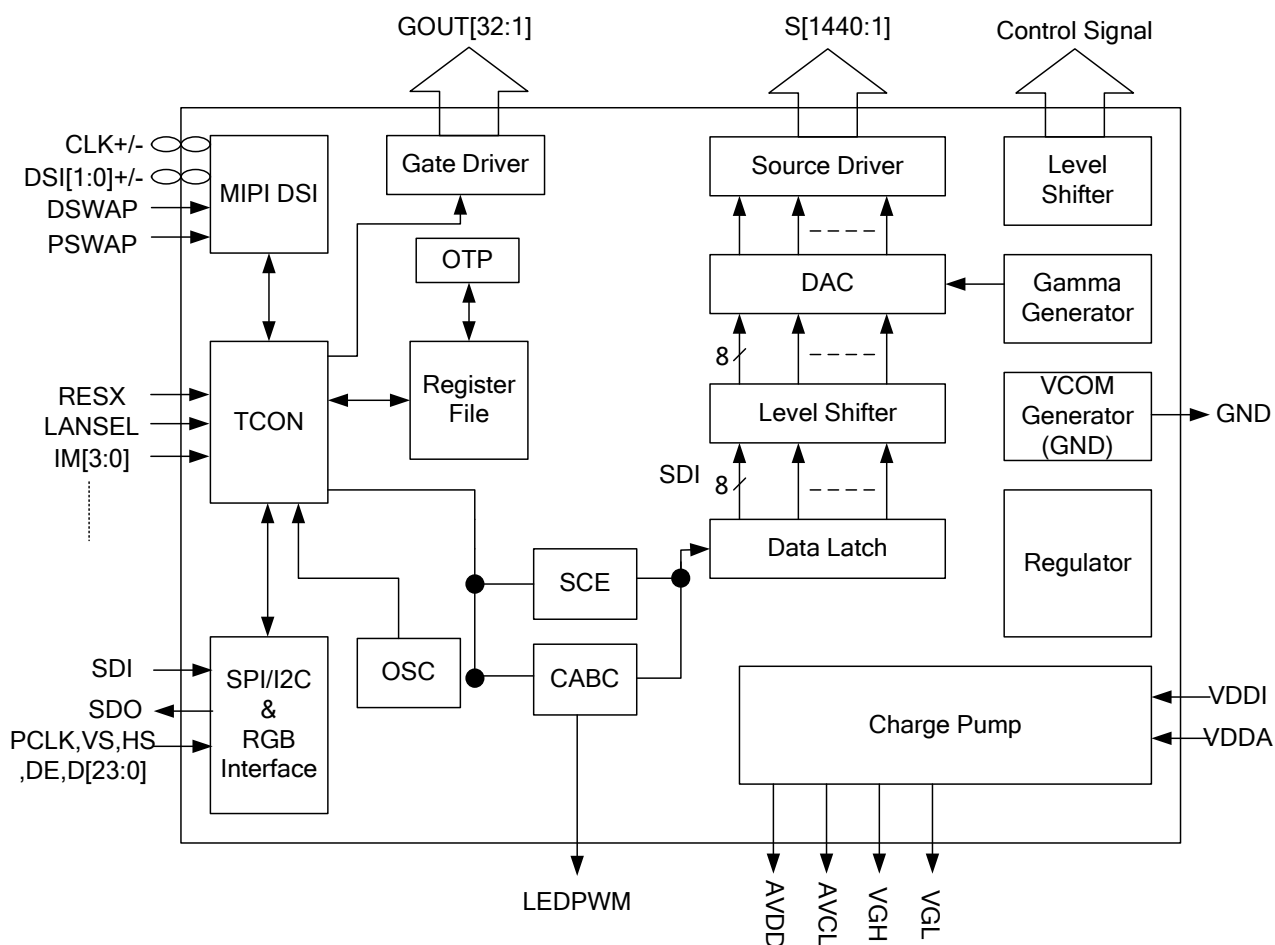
GOUT[32:1]

S[1440:1]

Control Signal

CLK+/-

DSI[1:0]+/-

DSWAP

PSWAP

MIPI DSI

Gate Driver

Source Driver

Level Shifter

OTP

DAC

Gamma Generator

8

RESX

LANSEL

IM[3:0]

TCON

Register File

Level Shifter

VCOM Generator (GND)

GND

SDI

8

Data Latch

Regulator

SCE

SDI

SDO

PCLK,VS,HS ,DE,D[23:0]

SPI/I2C & RGB Interface

OSC

CABC

Charge Pump

VDDI

VDDA

LEDPWM

AVDD

AVCL

VGH

VGL